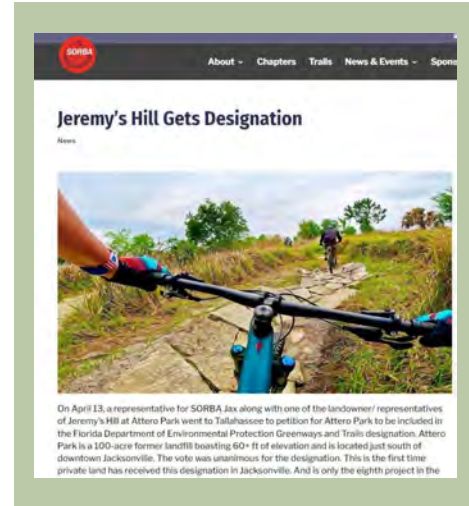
SORBA

About ⌄ Chapters Trails News & Events ⌄ Spons

Jeremy's Hill Gets Designation

News

On April 13, a representative for SORBA Jax along with one of the landowner/ representatives of Jeremy's Hill at Attero Park went to Tallahassee to petition for Attero Park to be included in the Florida Department of Environmental Protection Greenways and Trails designation. Attero Park is a 100-acre former landfill boasting 60+ ft of elevation and is located just south of downtown Jacksonville. The vote was unanimous for the designation. This is the first time private land has received this designation in Jacksonville. And is only the eighth project in the